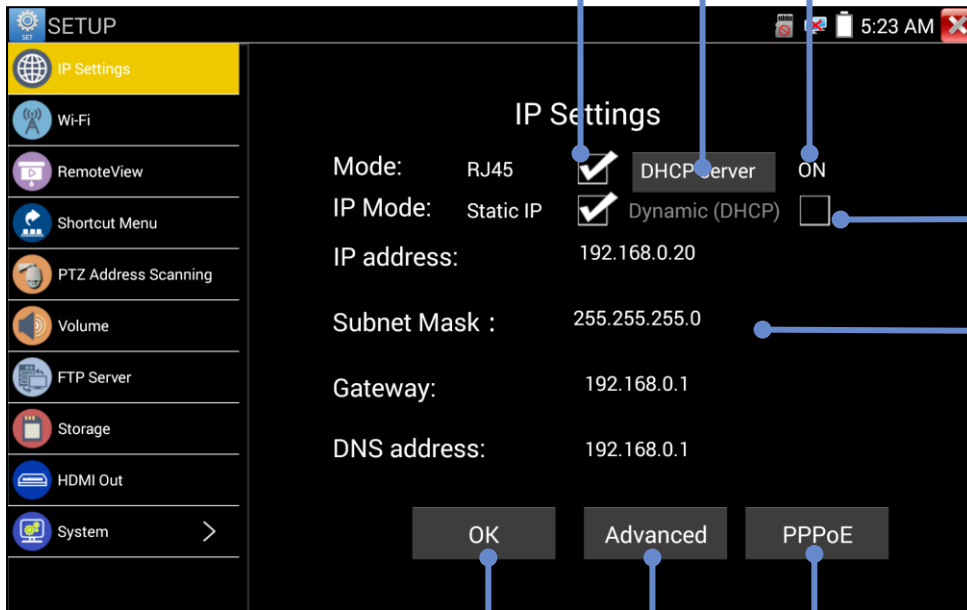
SET SETUP

5:23 AM

IP Settings
Wi-Fi
RemoteView
Shortcut Menu
PTZ Address Scanning
Volume
FTP Server
Storage
HDMI Out
System >

IP Settings

Mode: RJ45 DHCP Server ON
IP Mode: Static IP Dynamic (DHCP)
IP address: 192.168.0.20
Subnet Mask： 255.255.255.0
Gateway: 192.168.0.1
DNS address: 192.168.0.1

OK Advanced PPPoE